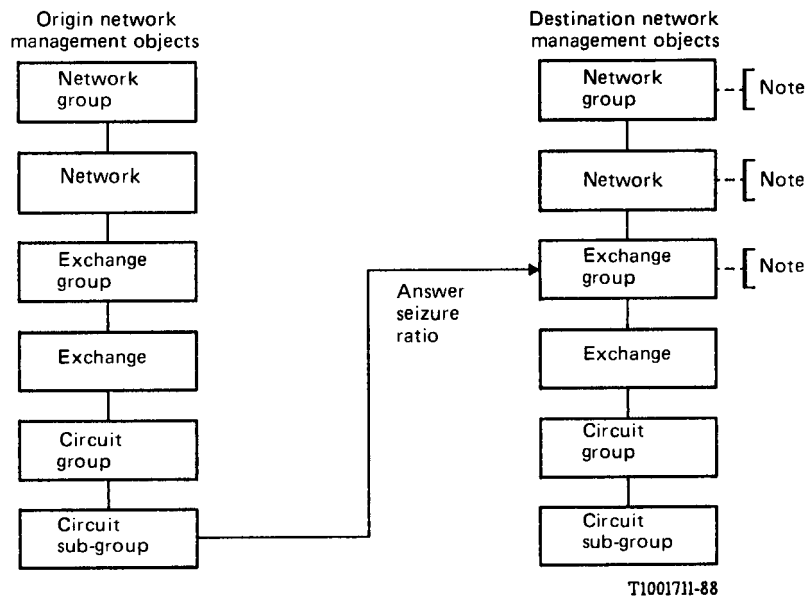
Origin network management objects

Network group

Network

Exchange group

Exchange

Circuit group

Circuit sub-group

Answer seizure ratio

Destination network management objects

Network group

Note

Network

Note

Exchange group

Note

Exchange

Circuit group

Circuit sub-group

T1001711-88